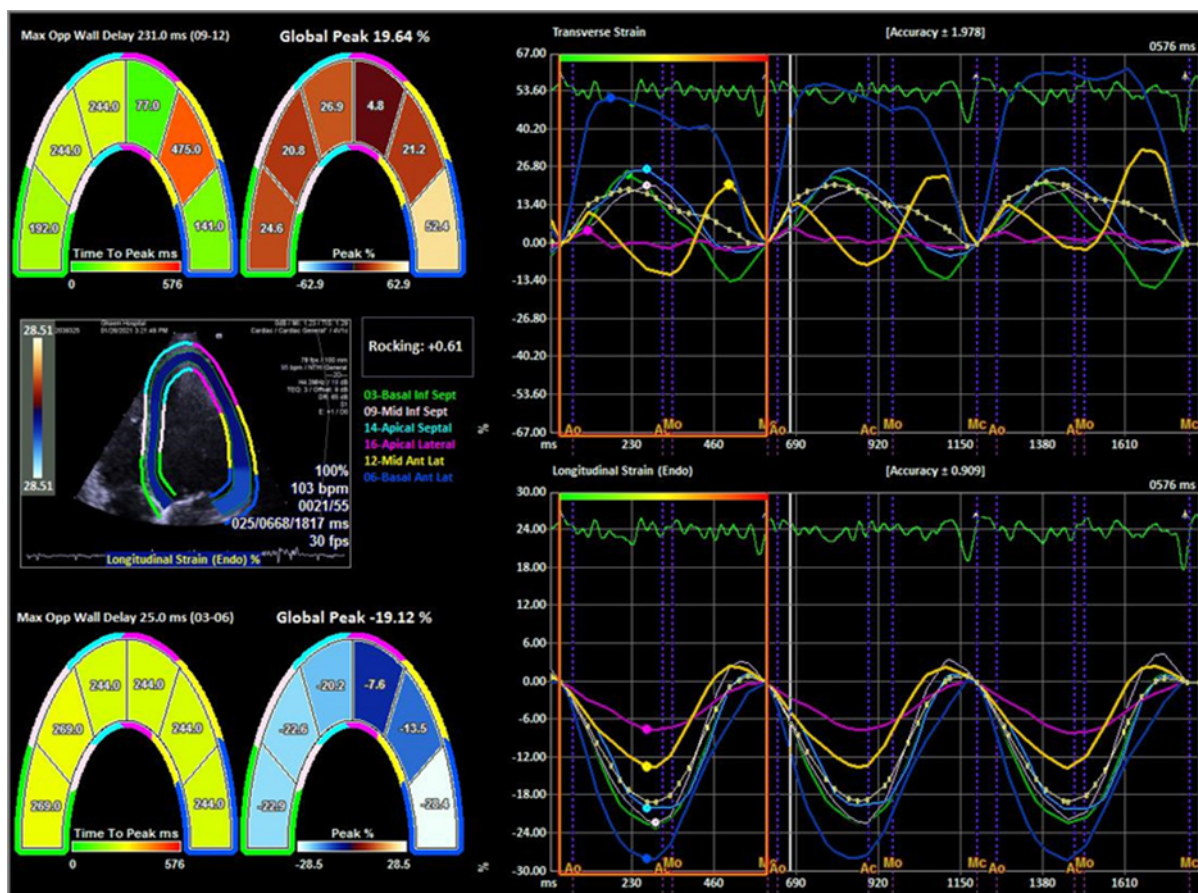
Max Opp Wall Delay 231.0 ms (09-12)

Global Peak 19.64 %

244.0 77.0 244.0 475.0 192.0 141.0

Time To Peak ms

0 576

26.9 4.8 20.8 21.2 24.6 52.4

Peak %

-62.9 62.9

28.51

28.51

Longitudinal Strain (Endo) %

100%
103 bpm
0021/55
025/0668/1817 ms
30 fps

Rocking: +0.61

03-Basal Inf Sept
09-Mid Inf Sept
14-Apical Septal
16-Apical Lateral
12-Mid Ant Lat
06-Basal Ant Lat

Max Opp Wall Delay 25.0 ms (03-06)

Global Peak -19.12 %

244.0 244.0 269.0 244.0 269.0 244.0

Time To Peak ms

0 576

-20.2 -7.6 -22.6 -13.5 -22.9 -28.4

Peak %

-28.5 28.5

Transverse Strain

[Accuracy ± 1.978]

0576 ms

67.00
53.60
40.20
26.80
13.40
0.00
-13.40
-26.80
-40.20
-53.60
-67.00

%

ms Ao 230 Ac Mo 460 Mc Ao 690 Ac Mo 920 1150 Mc Ao 1380 Ac Mo 1610 Mc

Longitudinal Strain (Endo)

[Accuracy ± 0.909]

0576 ms

30.00
24.00
18.00
12.00
6.00
0.00
-6.00
-12.00
-18.00
-24.00
-30.00

%

ms Ao 230 Ac Mo 460 Mc Ao 690 Ac Mo 920 1150 Mc Ao 1380 Ac Mo 1610